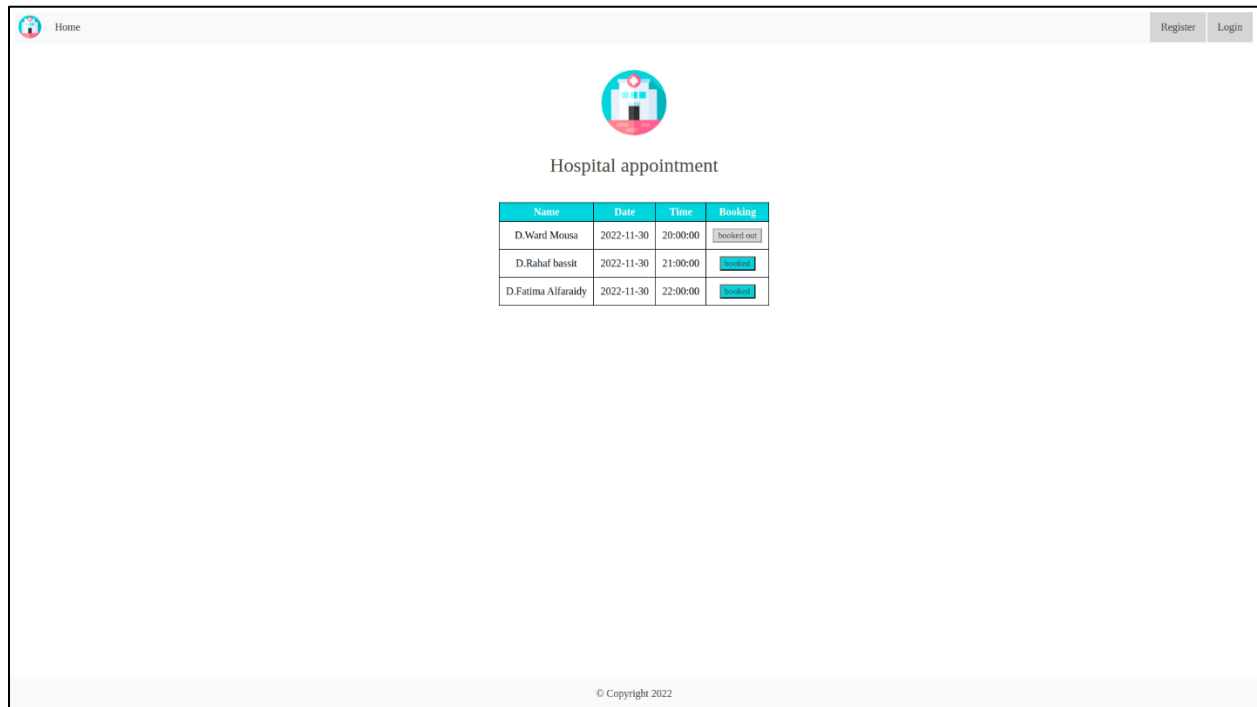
Home

Register Login

Hospital appointment

| Name | Date | Time | Booking |
|---|---|---|---|
| D.Ward Mousa | 2022-11-30 | 20:00:00 | booked out |
| D.Rahaf bassit | 2022-11-30 | 21:00:00 | booked |
| D.Fatima Alfaraidy | 2022-11-30 | 22:00:00 | booked |

© Copyright 2022